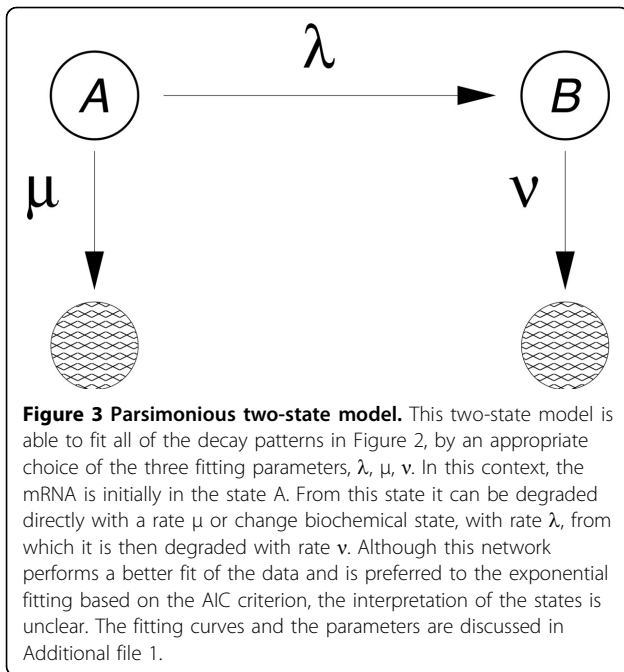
$\lambda$

$A$

$B$

$\mu$

$\nu$

**Figure 3 Parsimonious two-state model.** This two-state model is able to fit all of the decay patterns in Figure 2, by an appropriate choice of the three fitting parameters, $\lambda$, $\mu$, $\nu$. In this context, the mRNA is initially in the state A. From this state it can be degraded directly with a rate $\mu$ or change biochemical state, with rate $\lambda$, from which it is then degraded with rate $\nu$. Although this network performs a better fit of the data and is preferred to the exponential fitting based on the AIC criterion, the interpretation of the states is unclear. The fitting curves and the parameters are discussed in Additional file 1.